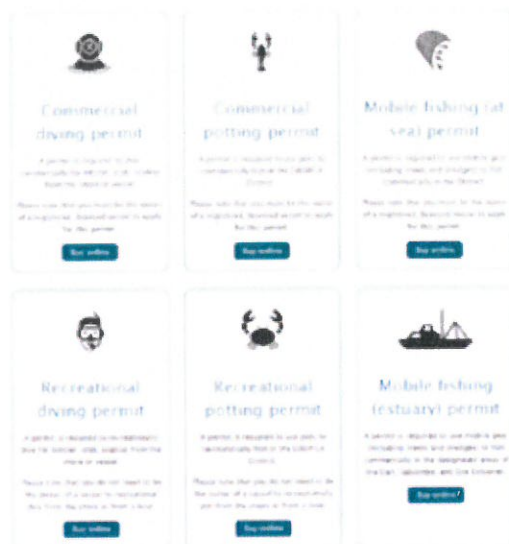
Commercial diving permit

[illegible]

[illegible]

Buy online

Commercial potting permit

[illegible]

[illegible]

Buy online

Mobile fishing (at sea) permit

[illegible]

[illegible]

Buy online

Recreational diving permit

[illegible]

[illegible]

Buy online

Recreational potting permit

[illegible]

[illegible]

Buy online

Mobile fishing (estuary) permit

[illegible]

Buy online